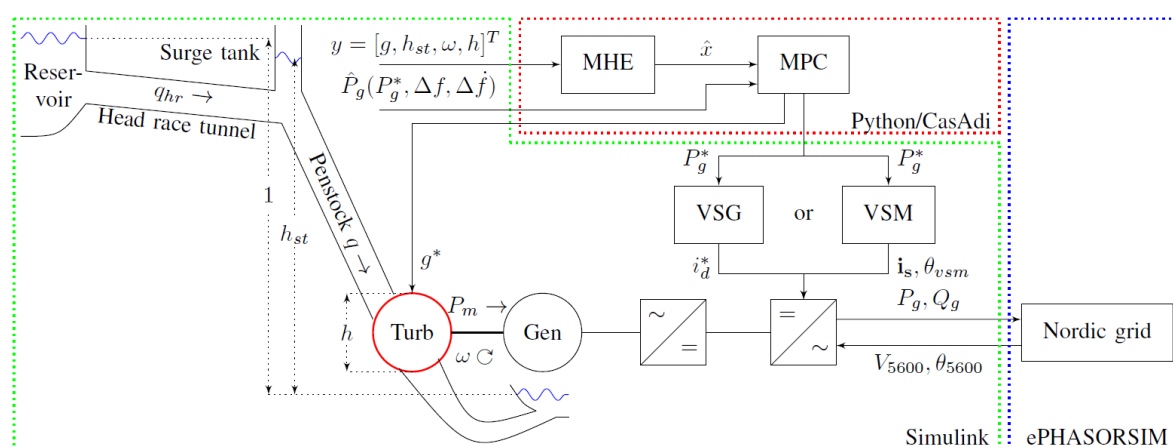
Surge tank

Reservoir

$q_{hr} \rightarrow$

Head race tunnel

$y = [g, h_{st}, \omega, h]^T$

$\hat{P}_g(P_g^*, \Delta f, \Delta \dot{f})$

MHE

$\hat{x}$

MPC

Python/CasAdi

1

$h_{st}$

Penstock $q \rightarrow$

$g^*$

$P_g^*$

$P_g^*$

VSG

or

VSM

$i_d^*$

$\mathbf{i_s}, \theta_{vsm}$

$P_g, Q_g$

$h$

Turb

$P_m \rightarrow$

Gen

$\omega$

~

=

=

~

Nordic grid

$V_{5600}, \theta_{5600}$

Simulink

ePHASORSIM